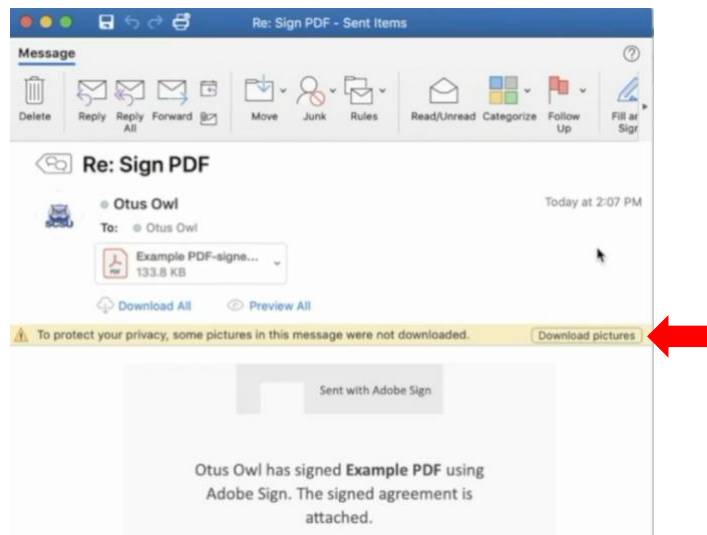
Re: Sign PDF - Sent Items

Message

Delete Reply Reply All Forward Move Junk Rules Read/Unread Categorize Follow Up Fill an Sign

Re: Sign PDF

Otus Owl

To: Otus Owl

Today at 2:07 PM

SCSU

Example PDF-signe...
133.8 KB

Download All Preview All

To protect your privacy, some pictures in this message were not downloaded. Download pictures

Sent with Adobe Sign

Otus Owl has signed **Example PDF** using Adobe Sign. The signed agreement is attached.